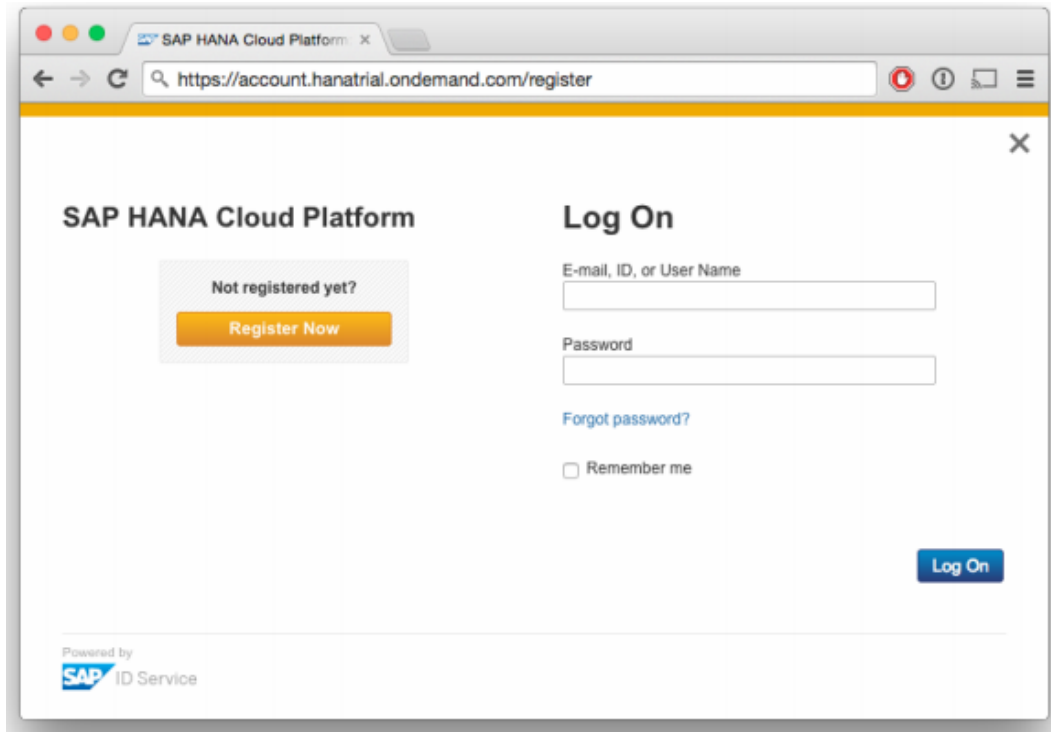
SAP HANA Cloud Platform ×

https://account.hanatrial.ondemand.com/register

×

SAP HANA Cloud Platform

Not registered yet?

Register Now

Log On

E-mail, ID, or User Name

Password

Forgot password?

Remember me

Log On

Powered by

SAP ID Service